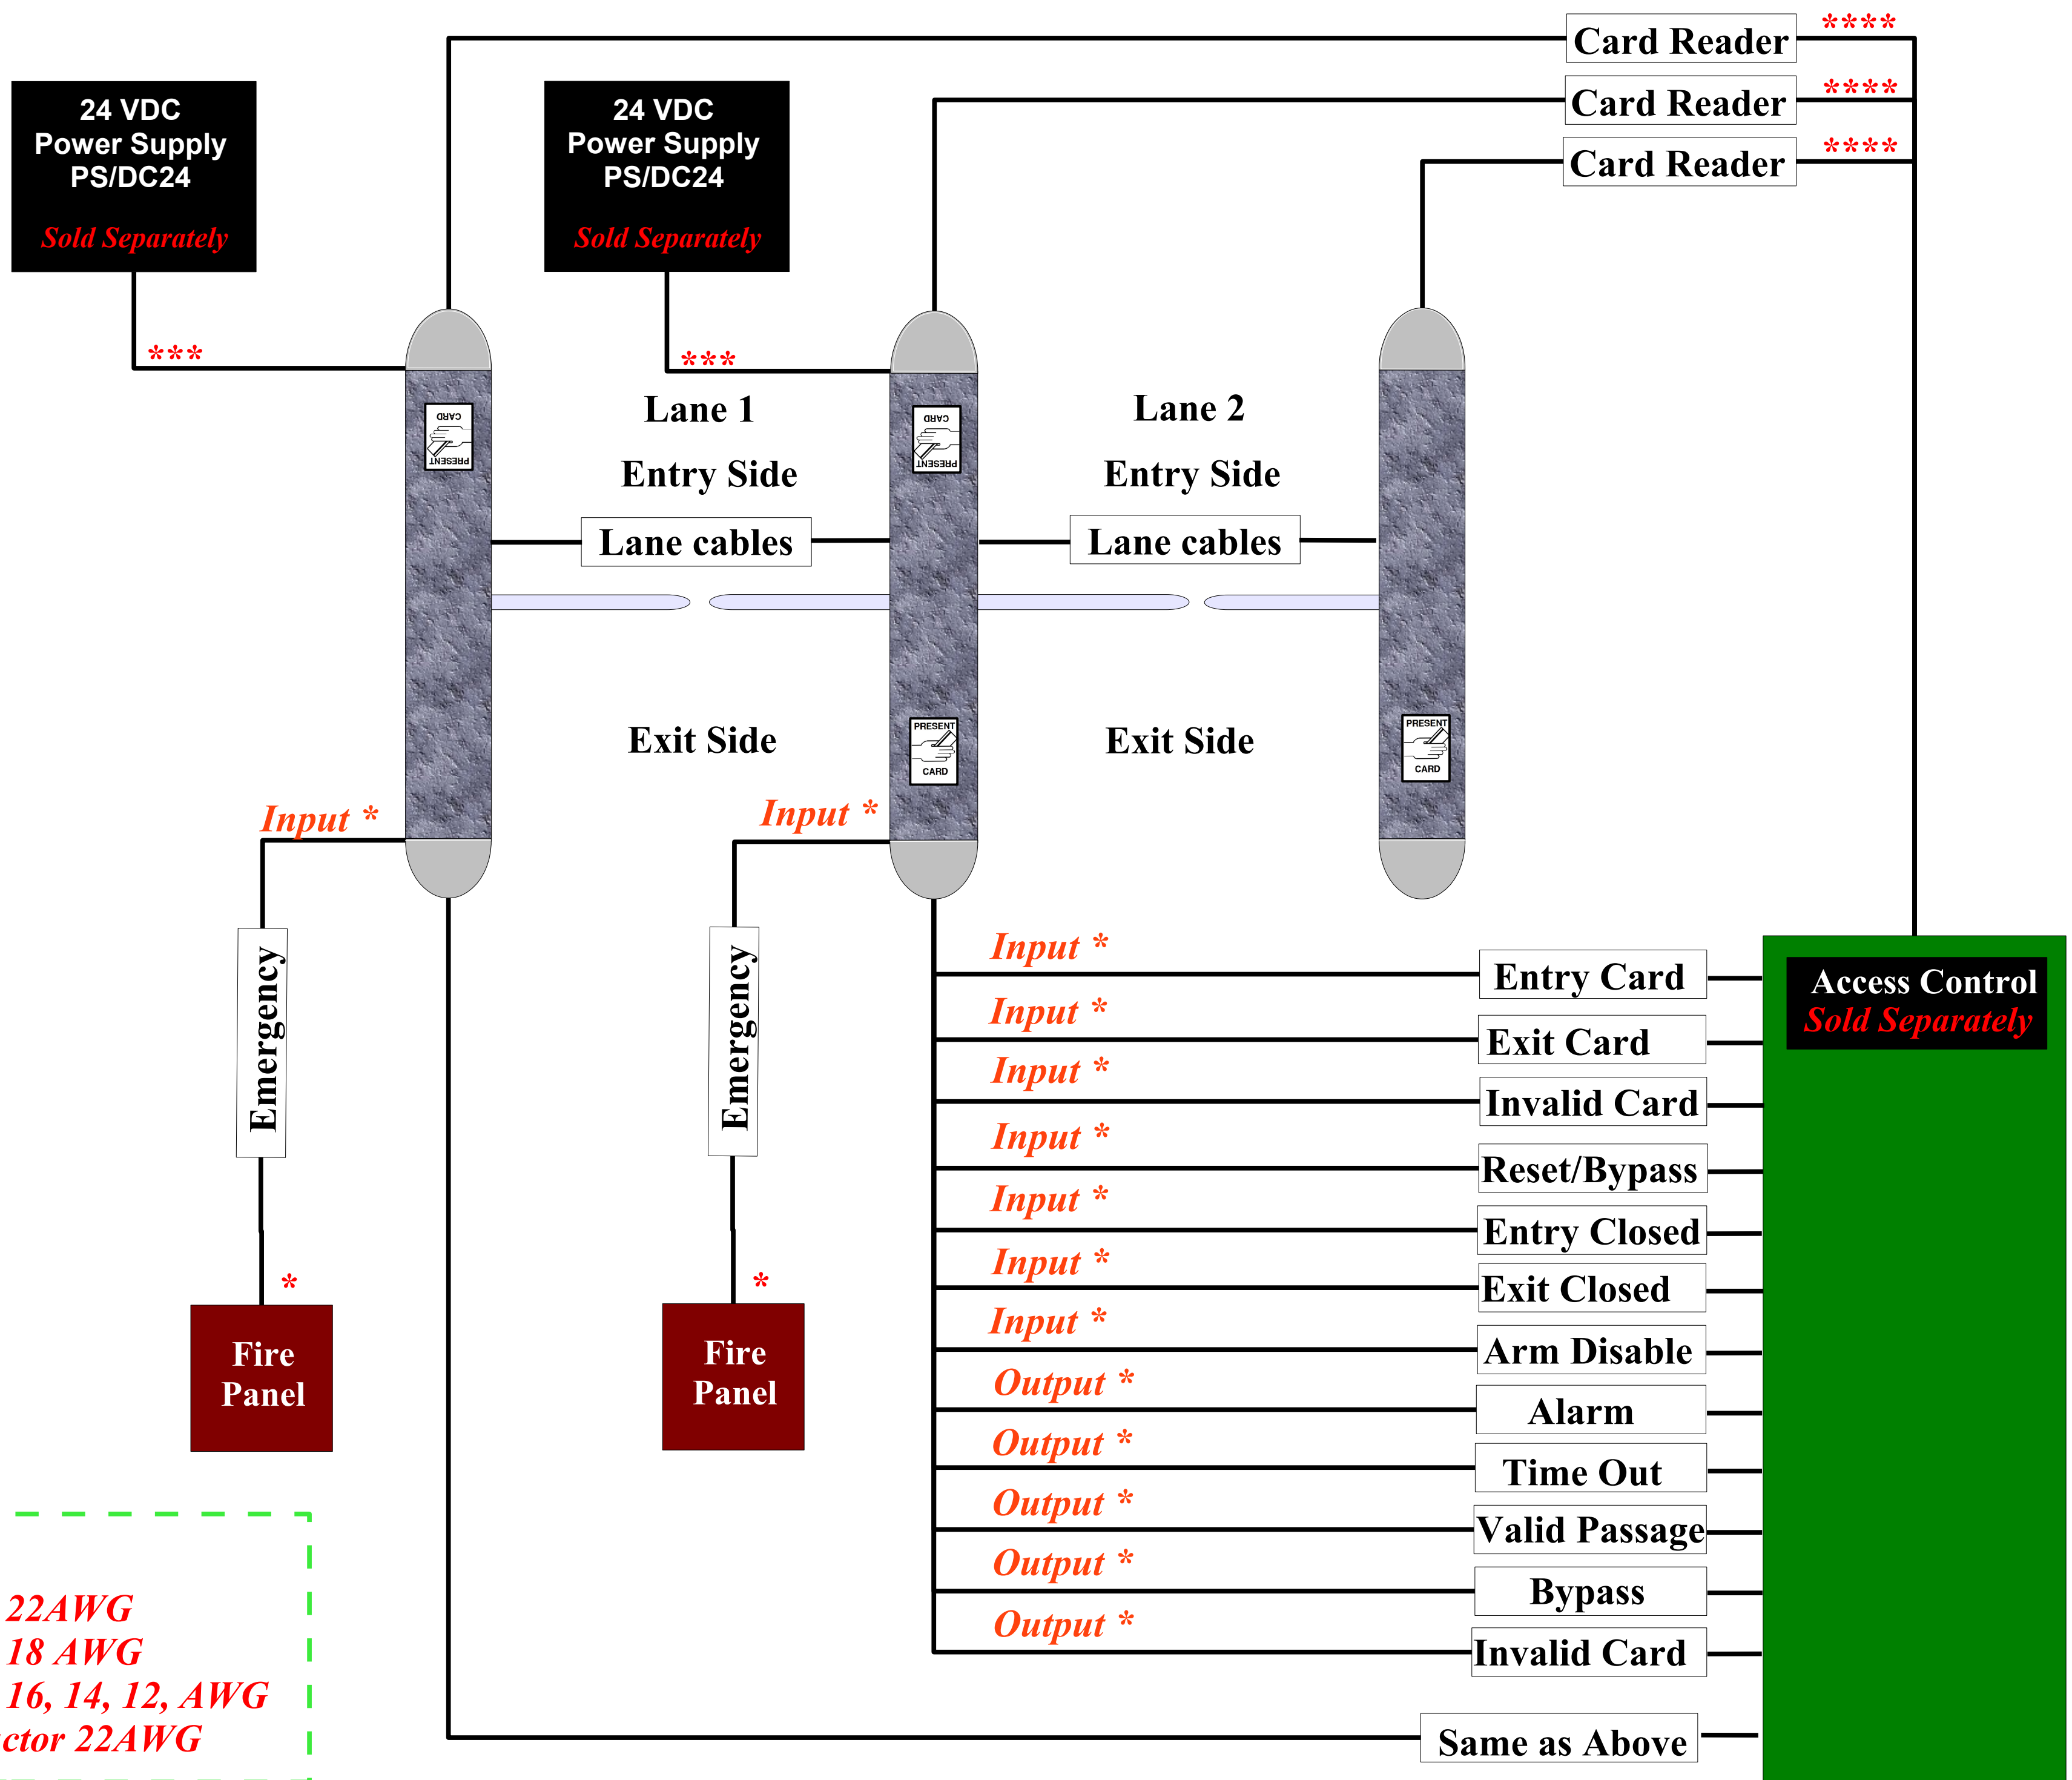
Card Reader ****
Card Reader ****
Card Reader ****

24 VDC
Power Supply
PS/DC24
Sold Separately

24 VDC
Power Supply
PS/DC24
Sold Separately

***
***

Lane 1
Entry Side
Lane cables

Lane 2
Entry Side
Lane cables

CARD PRESENT
CARD PRESENT

Exit Side
Exit Side

PRESENT CARD
PRESENT CARD

Input *
Input *

Emergency
Emergency

*
*

Fire Panel
Fire Panel

Input * Entry Card
Input * Exit Card
Input * Invalid Card
Input * Reset/Bypass
Input * Entry Closed
Input * Exit Closed
Input * Arm Disable
Output * Alarm
Output * Time Out
Output * Valid Passage
Output * Bypass
Output * Invalid Card

Same as Above

Access Control
Sold Separately

22AWG
18 AWG
16, 14, 12, AWG
ctor 22AWG